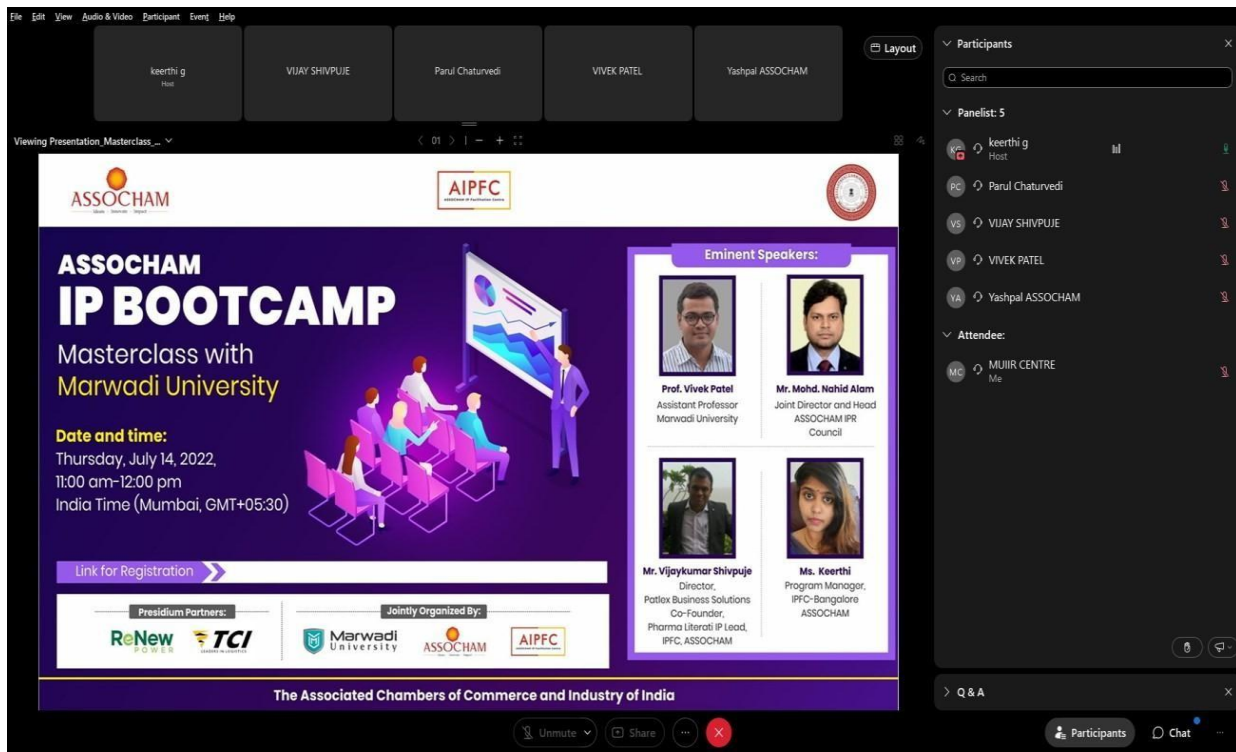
File Edit View Audio & Video Participant Event Help

keerthi g
Host

VIJAY SHIVPUJE

Parul Chaturvedi

VIVEK PATEL

Yashpal ASSOCHAM

Layout

Viewing Presentation_Masterclass_...

01

ASSOCHAM

AIPFC

ASSOCHAM
IP BOOTCAMP
Masterclass with
Marwadi University

Date and time:
Thursday, July 14, 2022,
11:00 am-12:00 pm
India Time (Mumbai, GMT+05:30)

Link for Registration

Eminent Speakers:

Prof. Vivek Patel
Assistant Professor
Marwadi University

Mr. Mohd. Nahid Alam
Joint Director and Head
ASSOCHAM IPR
Council

Mr. Vijaykumar Shivpuje
Director,
Patlex Business Solutions
Co-Founder,
Pharma Literati IP Lead,
IPFC, ASSOCHAM

Ms. Keerthi
Program Manager,
IPFC-Bangalore
ASSOCHAM

Presidium Partners:
ReNew POWER
TCI

Jointly Organized By:
Marwadi University
ASSOCHAM
AIPFC

The Associated Chambers of Commerce and Industry of India

Participants
Search
Panelist: 5
KG keerthi g
Host
PC Parul Chaturvedi
VS VIJAY SHIVPUJE
VP VIVEK PATEL
YA Yashpal ASSOCHAM
Attendee:
MC MUIIR CENTRE
Me

Q & A

Unmute
Share
Participants
Chat